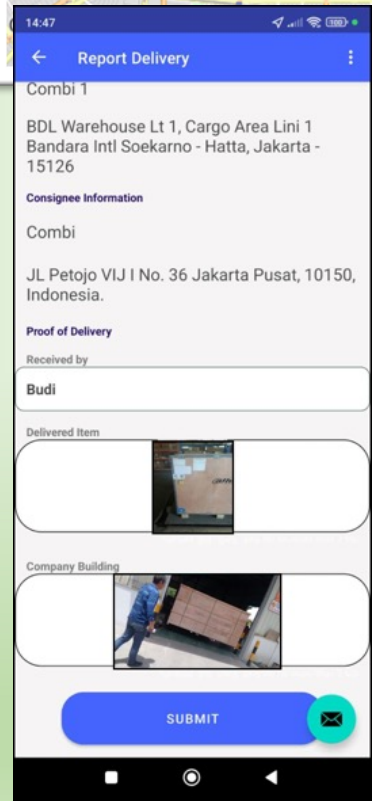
14:47

Report Delivery

Combi 1

BDL Warehouse Lt 1, Cargo Area Lini 1 Bandara Intl Soekarno - Hatta, Jakarta - 15126

Consignee Information

Combi

JL Petojo VIJ I No. 36 Jakarta Pusat, 10150, Indonesia.

Proof of Delivery

Received by

Budi

Delivered Item

Company Building

SUBMIT